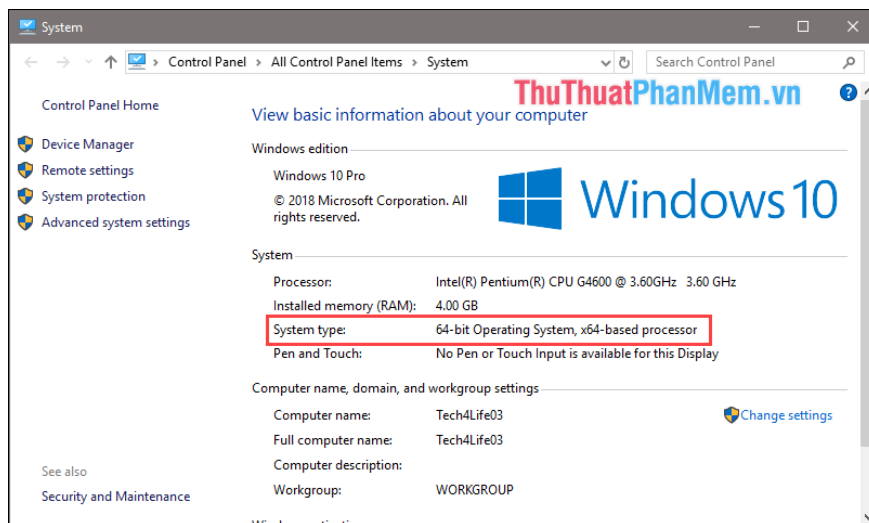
System

Control Panel > All Control Panel Items > System

Search Control Panel

ThuThuatPhanMem.vn

Control Panel Home

Device Manager

Remote settings

System protection

Advanced system settings

View basic information about your computer

Windows edition

Windows 10 Pro

© 2018 Microsoft Corporation. All rights reserved.

Windows 10

System

| | |
|---|---|
| Processor: | Intel(R) Pentium(R) CPU G4600 @ 3.60GHz 3.60 GHz |
| Installed memory (RAM): | 4.00 GB |
| System type: | 64-bit Operating System, x64-based processor |
| Pen and Touch: | No Pen or Touch Input is available for this Display |

Computer name, domain, and workgroup settings

| | |
|---|---|
| Computer name: | Tech4Life03 |
| Full computer name: | Tech4Life03 |
| Computer description: | |
| Workgroup: | WORKGROUP |

Change settings

See also

Security and Maintenance

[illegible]